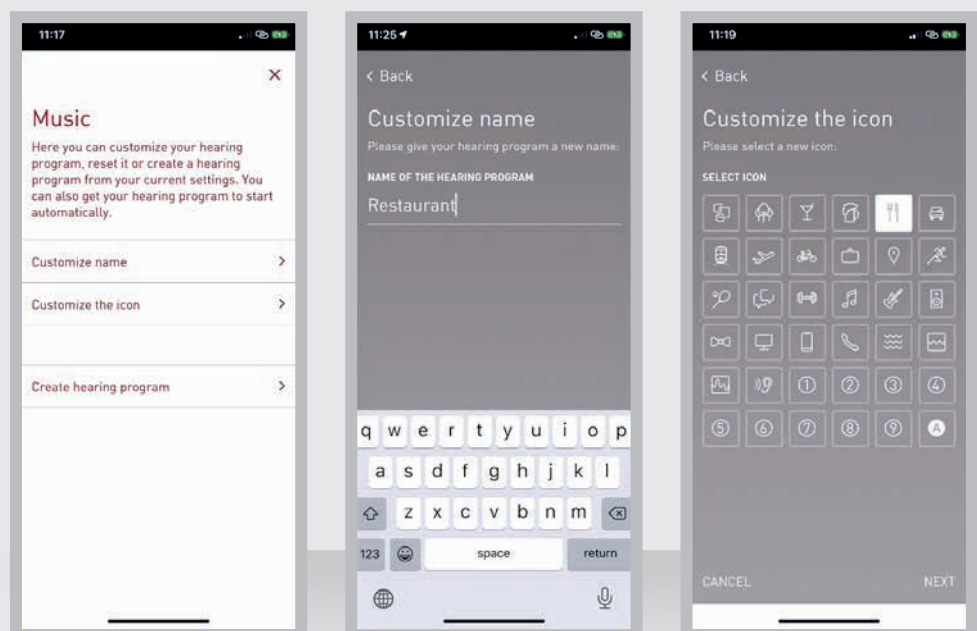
11:17

×

Music

Here you can customize your hearing program, reset it or create a hearing program from your current settings. You can also get your hearing program to start automatically.

Customize name >

Customize the icon >

Create hearing program >

11:25

< Back

Customize name

Please give your hearing program a new name:

NAME OF THE HEARING PROGRAM

Restaurant

q w e r t y u i o p
a s d f g h j k l
z x c v b n m
123 space return

11:19

< Back

Customize the icon

Please select a new icon:

SELECT ICON

① ② ③ ④ ⑤ ⑥ ⑦ ⑧ ⑨ A

CANCEL NEXT